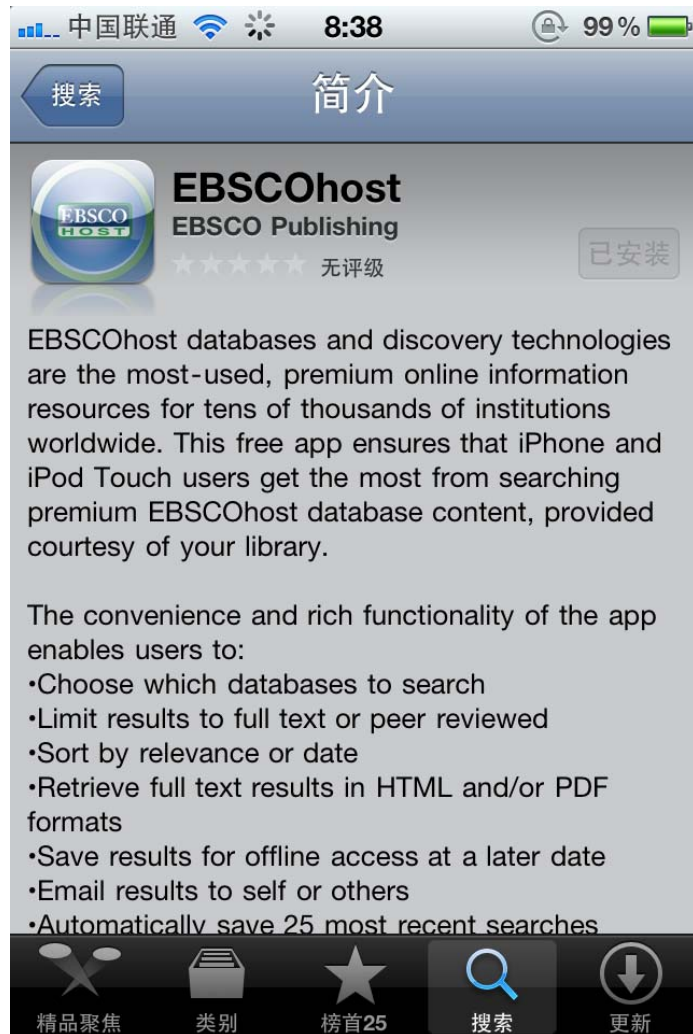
中国联通 8:38 99%

搜索

简介

EBSCO HOST

EBSCOhost

EBSCO Publishing

无评级

已安装

EBSCOhost databases and discovery technologies are the most-used, premium online information resources for tens of thousands of institutions worldwide. This free app ensures that iPhone and iPod Touch users get the most from searching premium EBSCOhost database content, provided courtesy of your library.

The convenience and rich functionality of the app enables users to:
•Choose which databases to search
•Limit results to full text or peer reviewed
•Sort by relevance or date
•Retrieve full text results in HTML and/or PDF formats
•Save results for offline access at a later date
•Email results to self or others
•Automatically save 25 most recent searches

精品聚焦 类别 榜首25 搜索 更新